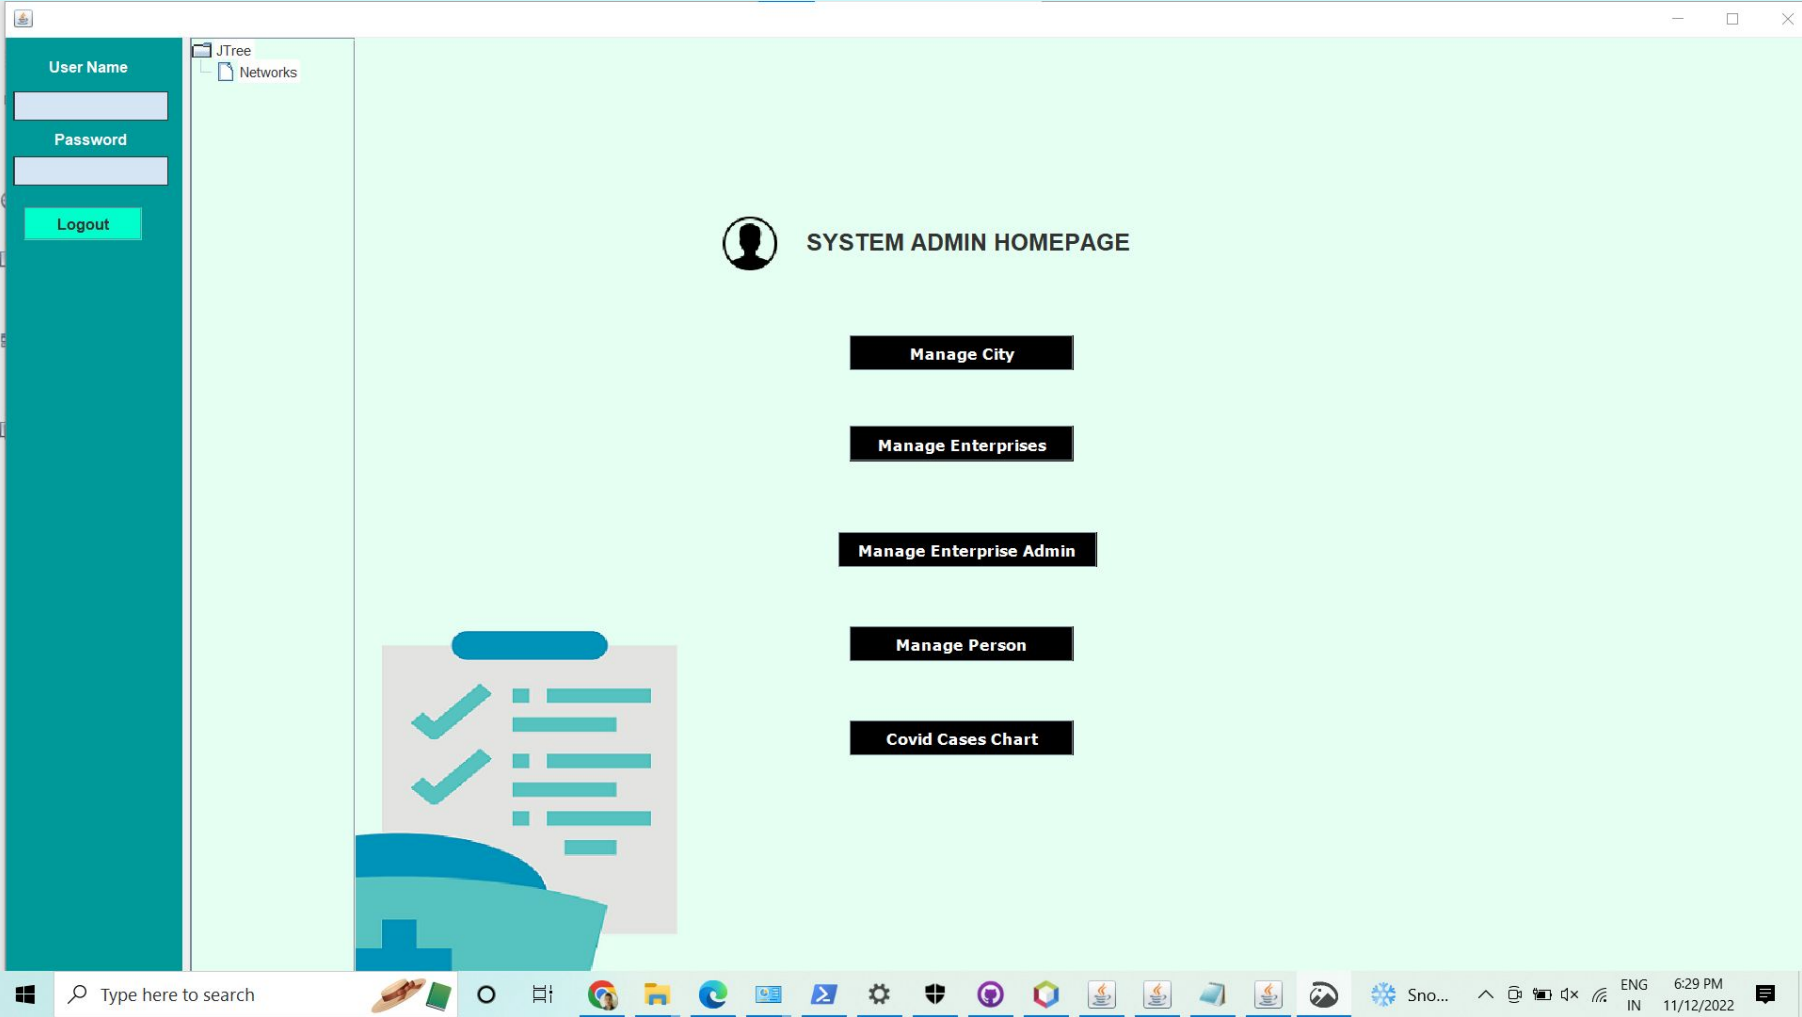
User Name

Password

Logout

JTree
Networks

SYSTEM ADMIN HOMEPAGE

Manage City

Manage Enterprises

Manage Enterprise Admin

Manage Person

Covid Cases Chart

Type here to search

Sno...

ENG
IN

6:29 PM
11/12/2022